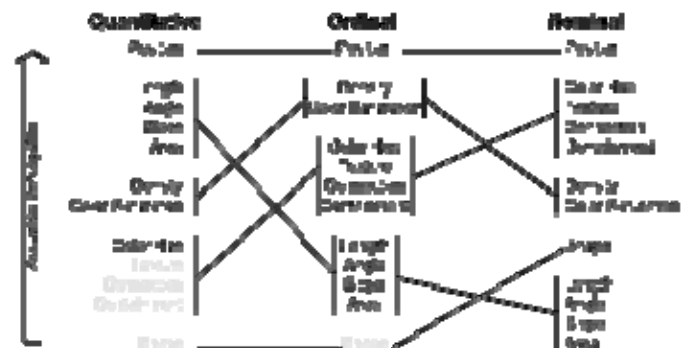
Quantitative

Position

Length
Angle
Slope
Area

Density
Color Saturation

Color Hue
Texture
Connection
Containment

Shape

Ordinal

Position

Density
Color Saturation

Color Hue
Texture
Connection
Containment

Length
Angle
Slope
Area

Shape

Nominal

Position

Color Hue
Texture
Connection
Containment

Density
Color Saturation

Shape

Length
Angle
Slope
Area

Accuracy of Judgments